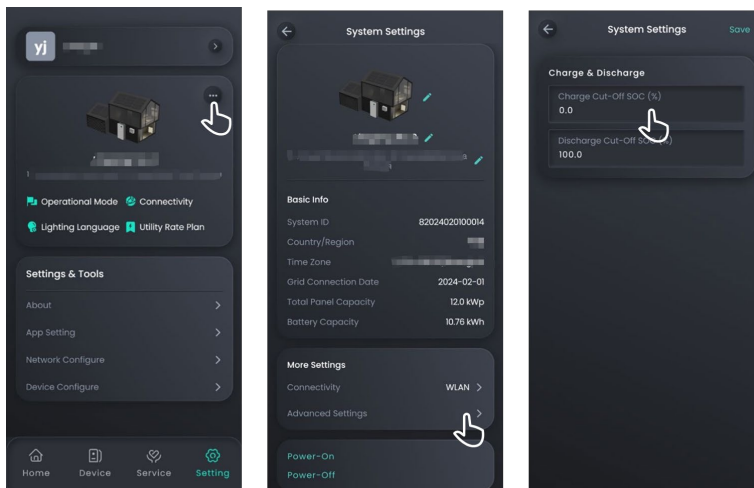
yj

Operational Mode Connectivity

Lighting Language Utility Rate Plan

Settings & Tools

About

App Setting

Network Configure

Device Configure

Home Device Service Setting

System Settings

Basic Info

System ID 82024020100014

Country/Region

Time Zone

Grid Connection Date 2024-02-01

Total Panel Capacity 12.0 kWp

Battery Capacity 10.76 kWh

More Settings

Connectivity WLAN

Advanced Settings

Power-On

Power-Off

System Settings Save

Charge & Discharge

Charge Cut-Off SOC (%)

0.0

Discharge Cut-Off SOC (%)

100.0